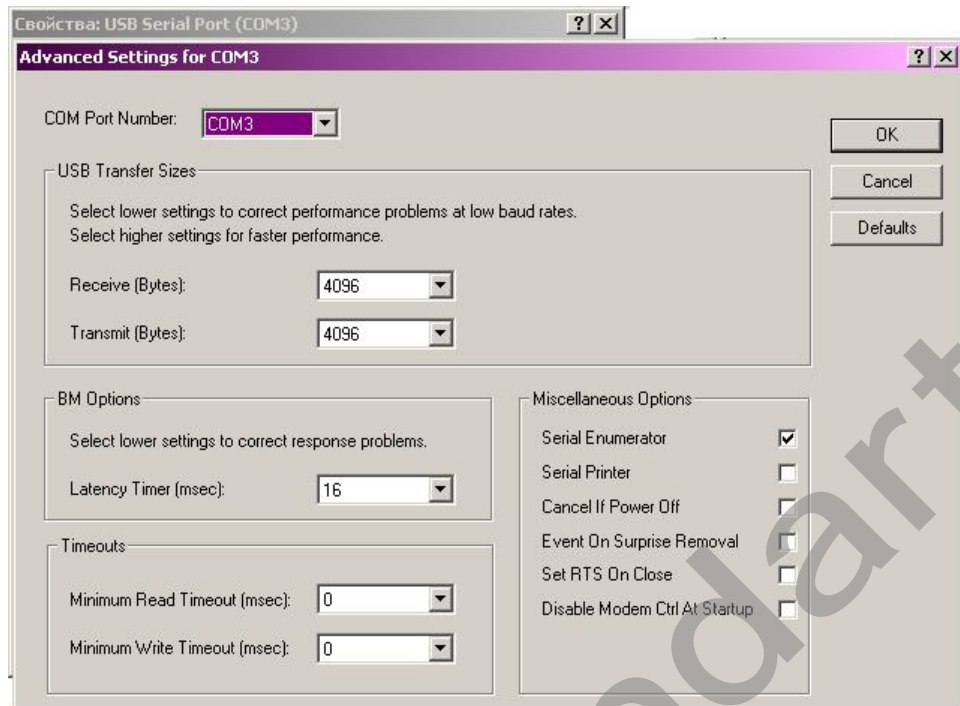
Свойства: USB Serial Port (COM3)

Advanced Settings for COM3

COM Port Number: COM3

OK

Cancel

Defaults

USB Transfer Sizes

Select lower settings to correct performance problems at low baud rates.
Select higher settings for faster performance.

Receive (Bytes): 4096

Transmit (Bytes): 4096

BM Options

Select lower settings to correct response problems.

Latency Timer (msec): 16

Timeouts

Minimum Read Timeout (msec): 0

Minimum Write Timeout (msec): 0

Miscellaneous Options

Serial Enumerator

Serial Printer

Cancel If Power Off

Event On Surprise Removal

Set RTS On Close

Disable Modem Ctrl At Startup